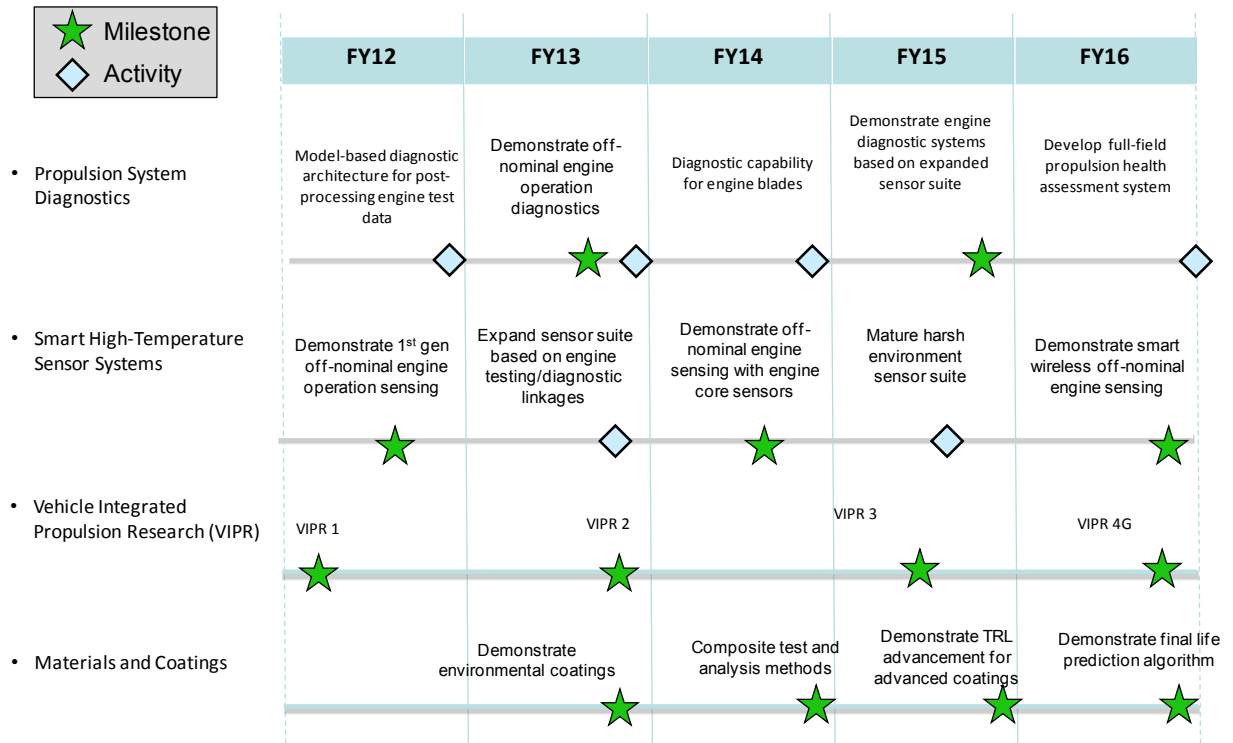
Milestone
Activity

| FY12 | FY13 | FY14 | FY15 | FY16 |
|---|---|---|---|---|

• Propulsion System Diagnostics

Model-based diagnostic architecture for post-processing engine test data

Demonstrate off-nominal engine operation diagnostics

Diagnostic capability for engine blades

Demonstrate engine diagnostic systems based on expanded sensor suite

Develop full-field propulsion health assessment system

• Smart High-Temperature Sensor Systems

Demonstrate 1$^{st}$ gen off-nominal engine operation sensing

Expand sensor suite based on engine testing/diagnostic linkages

Demonstrate off-nominal engine sensing with engine core sensors

Mature harsh environment sensor suite

Demonstrate smart wireless off-nominal engine sensing

• Vehicle Integrated Propulsion Research (VIPR)

VIPR 1

VIPR 2

VIPR 3

VIPR 4G

• Materials and Coatings

Demonstrate environmental coatings

Composite test and analysis methods

Demonstrate TRL advancement for advanced coatings

Demonstrate final life prediction algorithm